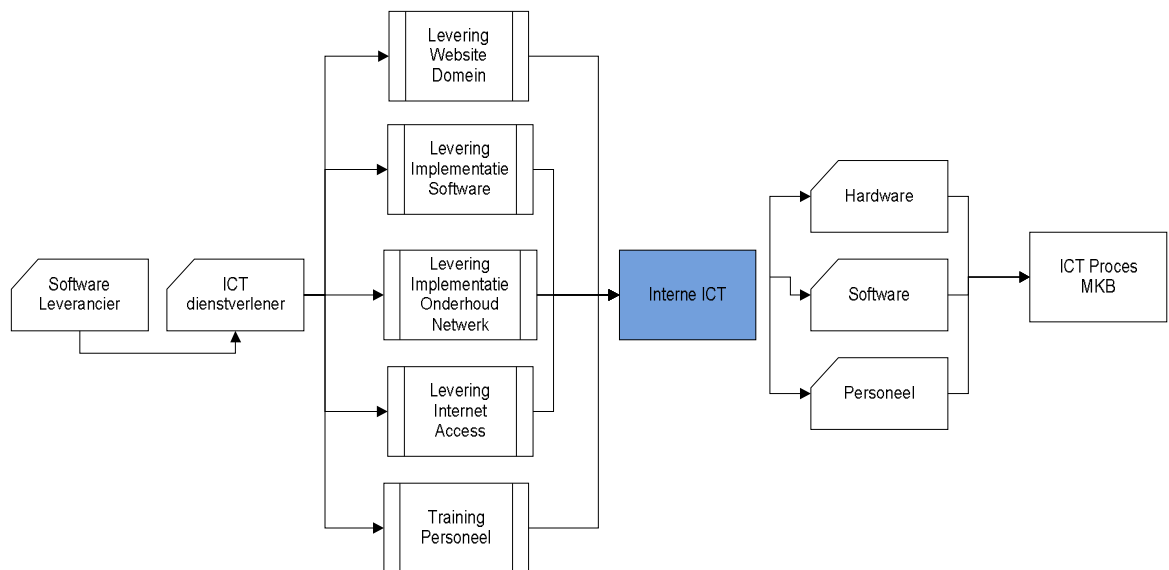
Software Leverancier

ICT dienstverlener

Levering Website Domein

Levering Implementatie Software

Levering Implementatie Onderhoud Netwerk

Levering Internet Access

Training Personeel

Interne ICT

Hardware

Software

Personeel

ICT Proces MKB